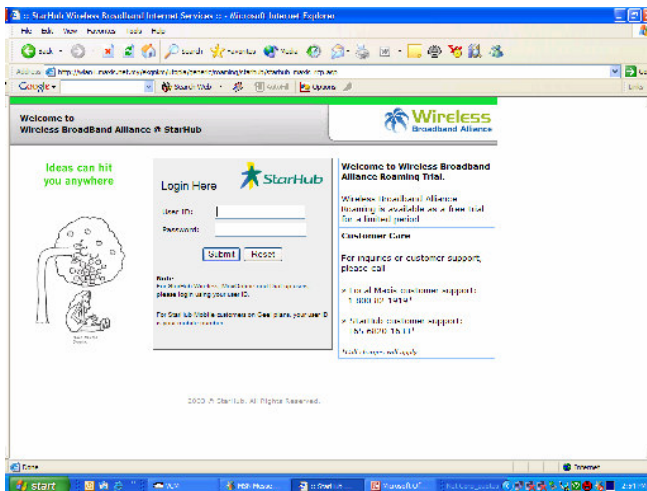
:: StarHub Wireless Broadband Internet Services :: - Microsoft Internet Explorer

File Edit View Favorites Tools Help

Back Search Favorites Media

Address http://wban...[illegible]

Google Search Web Upgrade

Welcome to
Wireless BroadBand Alliance @ StarHub

Wireless
Broadband Alliance

Ideas can hit you anywhere

Login Here

StarHub

User ID:

Password:

Submit Reset

Note:
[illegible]
please login using your user ID.

For StarHub Mobile customers on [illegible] plans, your user ID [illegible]

Welcome to Wireless Broadband Alliance Roaming Trial.

Wireless Broadband Alliance Roaming is available as a free trial for a limited period.

Customer Care

For inquiries or customer support, please call

» Local Mesh customer support: 1 800 10 1414*

» StarHub customer support: (65) 6820 1611*

*Call charges will apply

2003 © StarHub. All Rights Reserved.

Done

Internet

start